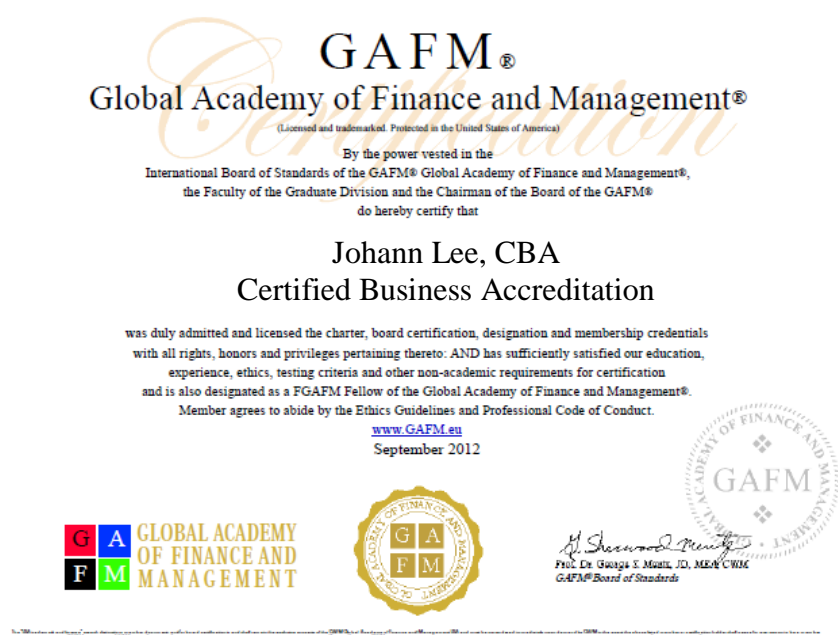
Certification

GAFM®
Global Academy of Finance and Management®
(Licensed and trademarked. Protected in the United States of America)

By the power vested in the International Board of Standards of the GAFM® Global Academy of Finance and Management®, the Faculty of the Graduate Division and the Chairman of the Board of the GAFM® do hereby certify that

Johann Lee, CBA
Certified Business Accreditation

was duly admitted and licensed the charter, board certification, designation and membership credentials with all rights, honors and privileges pertaining thereto: AND has sufficiently satisfied our education, experience, ethics, testing criteria and other non-academic requirements for certification and is also designated as a FGAFM Fellow of the Global Academy of Finance and Management®. Member agrees to abide by the Ethics Guidelines and Professional Code of Conduct.
www.GAFM.eu
September 2012

G A
F M
GLOBAL ACADEMY OF FINANCE AND MANAGEMENT

GLOBAL ACADEMY OF FINANCE AND MANAGEMENT
G A
F M

G. Sherwood Mentz
Prof. Dr. George S. Mentz, JD, MBA, CWM
GAFM® Board of Standards

GLOBAL ACADEMY OF FINANCE AND MANAGEMENT
GAFM

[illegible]